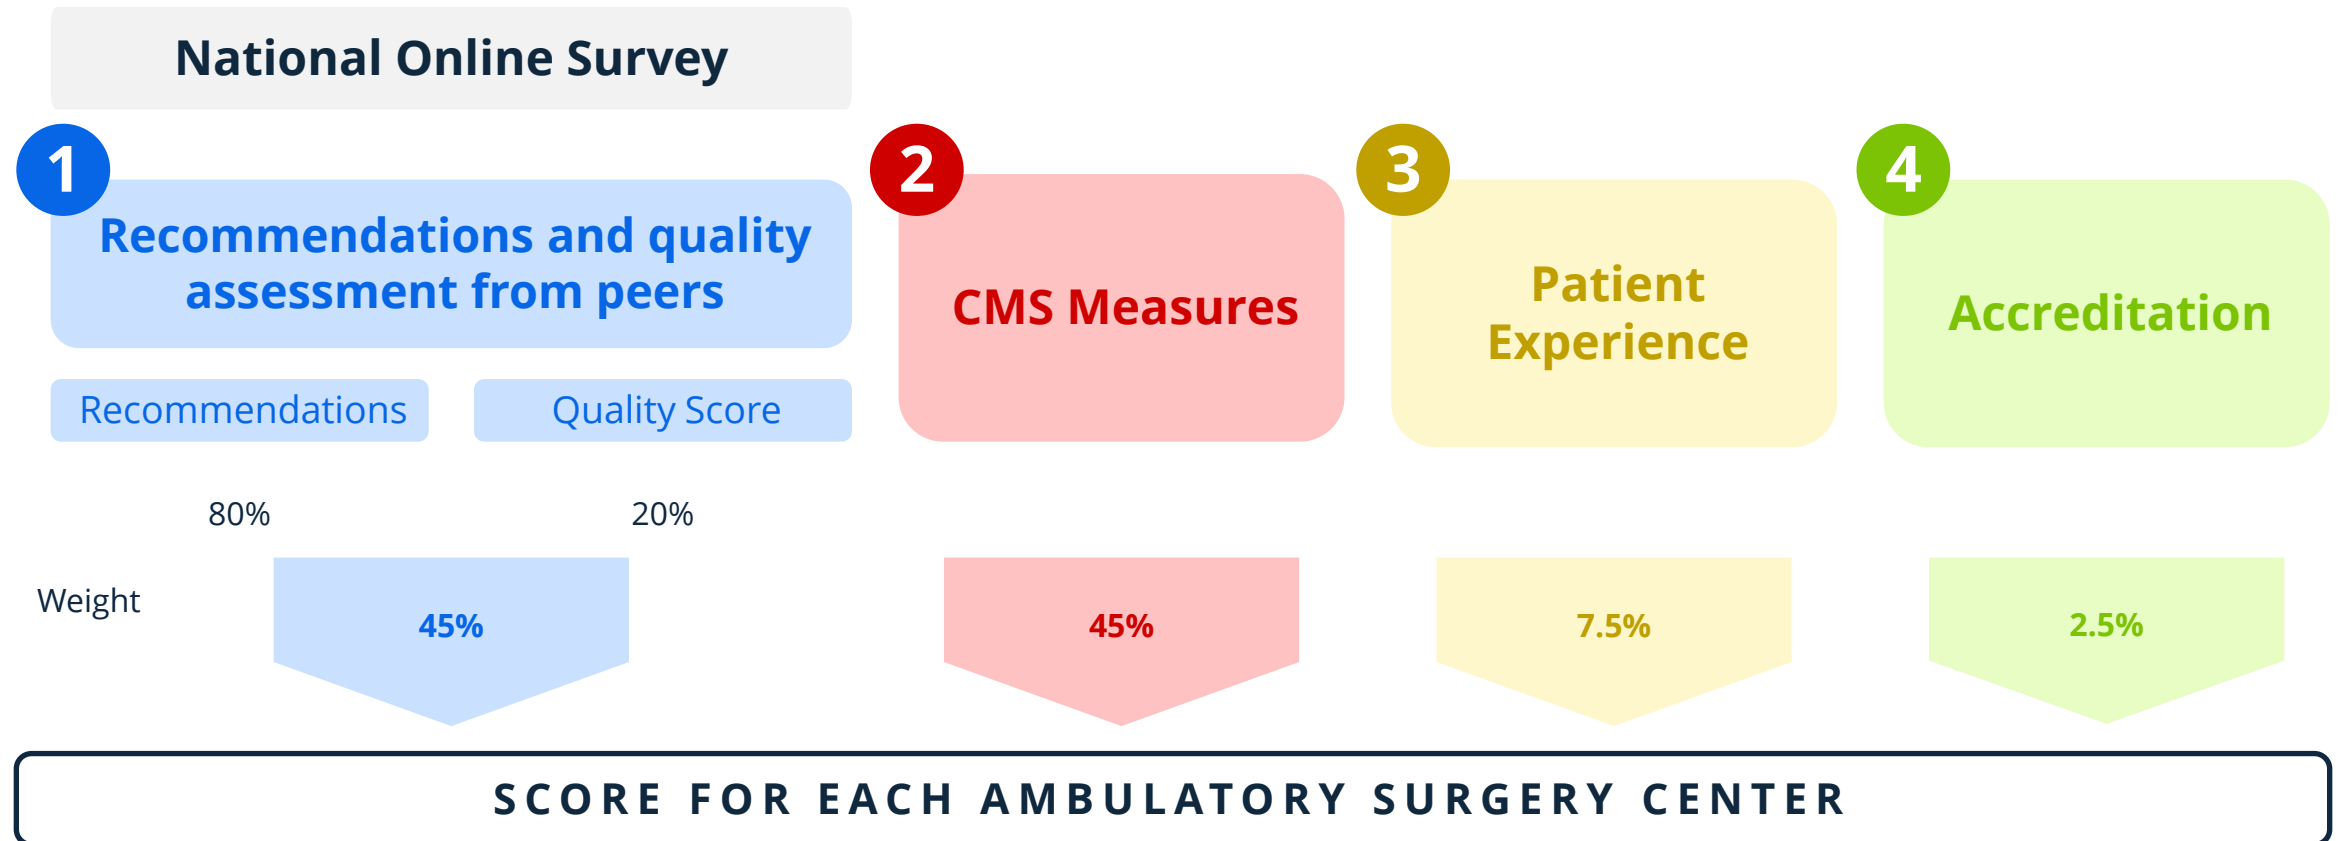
National Online Survey

1
Recommendations and quality assessment from peers

Recommendations

Quality Score

2
CMS Measures

3
Patient Experience

4
Accreditation

80%

20%

Weight

45%

45%

7.5%

2.5%

SCORE FOR EACH AMBULATORY SURGERY CENTER